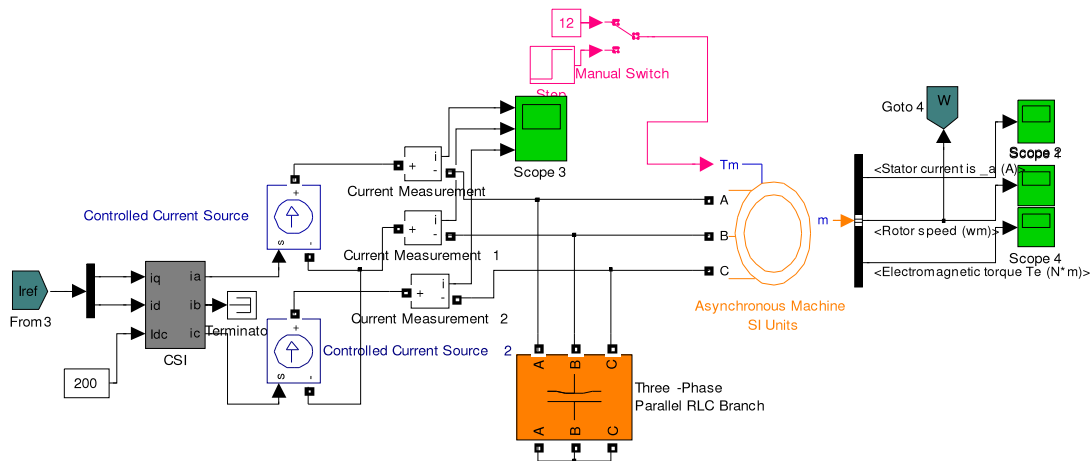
12

Manual Switch

Step

Goto 4

W

Scope 3

Tm

Scope 2

<Stator current is _a (A)>

Controlled Current Source

Current Measurement

A

m

<Rotor speed (wm)>

B

Current Measurement 1

Scope 4

C

<Electromagnetic torque Te (N*m)>

Iref

From3

iq

id

Idc

ia

ib

ic

CSI

Terminato

Current Measurement 2

Asynchronous Machine SI Units

Controlled Current Source 2

200

A B C

Three -Phase Parallel RLC Branch

A B C